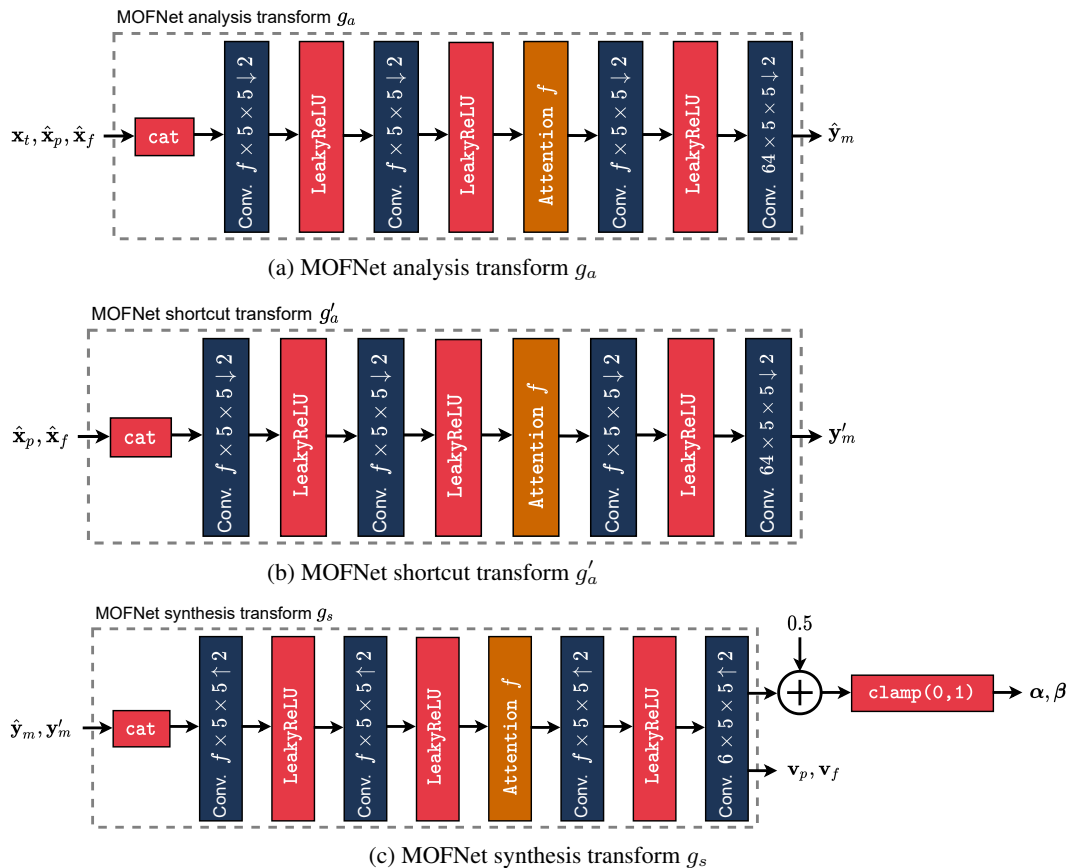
MOFNet analysis transform $g_a$

$\mathbf{x}_t, \hat{\mathbf{x}}_p, \hat{\mathbf{x}}_f$

cat

Conv. $f \times 5 \times 5 \downarrow 2$

LeakyReLU

Conv. $f \times 5 \times 5 \downarrow 2$

LeakyReLU

Attention $f$

Conv. $f \times 5 \times 5 \downarrow 2$

LeakyReLU

Conv. $64 \times 5 \times 5 \downarrow 2$

$\hat{\mathbf{y}}_m$

(a) MOFNet analysis transform $g_a$

MOFNet shortcut transform $g'_a$

$\hat{\mathbf{x}}_p, \hat{\mathbf{x}}_f$

cat

Conv. $f \times 5 \times 5 \downarrow 2$

LeakyReLU

Conv. $f \times 5 \times 5 \downarrow 2$

LeakyReLU

Attention $f$

Conv. $f \times 5 \times 5 \downarrow 2$

LeakyReLU

Conv. $64 \times 5 \times 5 \downarrow 2$

$\mathbf{y}'_m$

(b) MOFNet shortcut transform $g'_a$

MOFNet synthesis transform $g_s$

$\hat{\mathbf{y}}_m, \mathbf{y}'_m$

cat

Conv. $f \times 5 \times 5 \uparrow 2$

LeakyReLU

Conv. $f \times 5 \times 5 \uparrow 2$

LeakyReLU

Attention $f$

Conv. $f \times 5 \times 5 \uparrow 2$

LeakyReLU

Conv. $6 \times 5 \times 5 \uparrow 2$

$0.5$

$+$

clamp(0,1)

$\boldsymbol{\alpha}, \boldsymbol{\beta}$

$\mathbf{v}_p, \mathbf{v}_f$

(c) MOFNet synthesis transform $g_s$